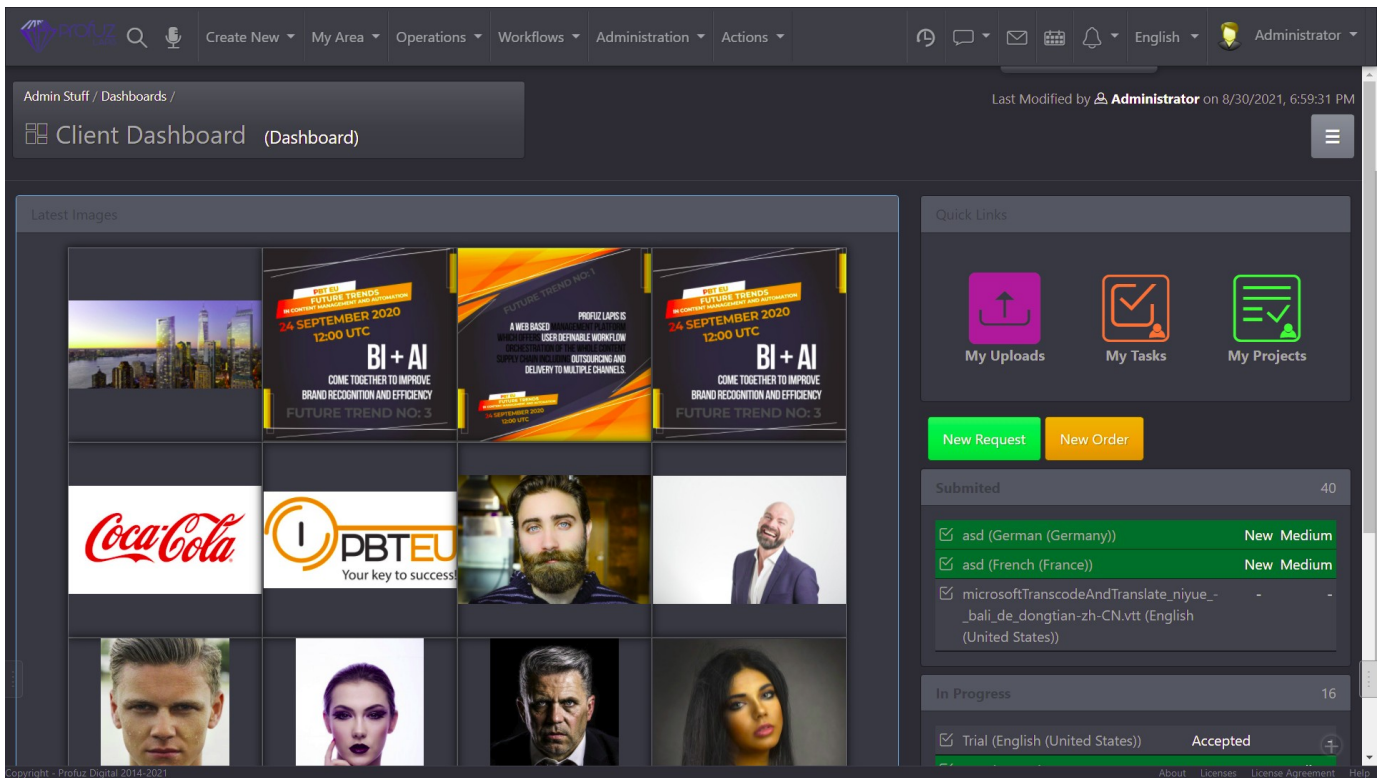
Create New My Area Operations Workflows Administration Actions English Administrator

Admin Stuff / Dashboards /

Client Dashboard (Dashboard)

Last Modified by Administrator on 8/30/2021, 6:59:31 PM

Latest Images

PBT EU
FUTURE TRENDS
IN CONTENT MANAGEMENT AND AUTOMATION
24 SEPTEMBER 2020
12:00 UTC
BI + AI
COME TOGETHER TO IMPROVE BRAND RECOGNITION AND EFFICIENCY
FUTURE TREND NO: 3

FUTURE TREND NO: 1
PROFUZ LAPIS IS A WEB BASED MANAGEMENT PLATFORM WHICH OFFERS USER DEFINABLE WORKFLOW ORCHESTRATION OF THE WHOLE CONTENT SUPPLY CHAIN INCLUDING OUTSOURCING AND DELIVERY TO MULTIPLE CHANNELS.
FUTURE TRENDS
24 SEPTEMBER 2020
12:00 UTC

PBT EU
FUTURE TRENDS
IN CONTENT MANAGEMENT AND AUTOMATION
24 SEPTEMBER 2020
12:00 UTC
BI + AI
COME TOGETHER TO IMPROVE BRAND RECOGNITION AND EFFICIENCY
FUTURE TREND NO: 3

Coca-Cola

PBTEU
Your key to success!

Quick Links

My Uploads My Tasks My Projects

New Request New Order

Submited 40

asd (German (Germany)) New Medium
asd (French (France)) New Medium
microsoftTranscodeAndTranslate_niyue_-_bali_de_dongtian-zh-CN.vtt (English (United States)) - -

In Progress 16

Trial (English (United States)) Accepted

Copyright - Profuz Digital 2014-2021
About Licenses License Agreement Help